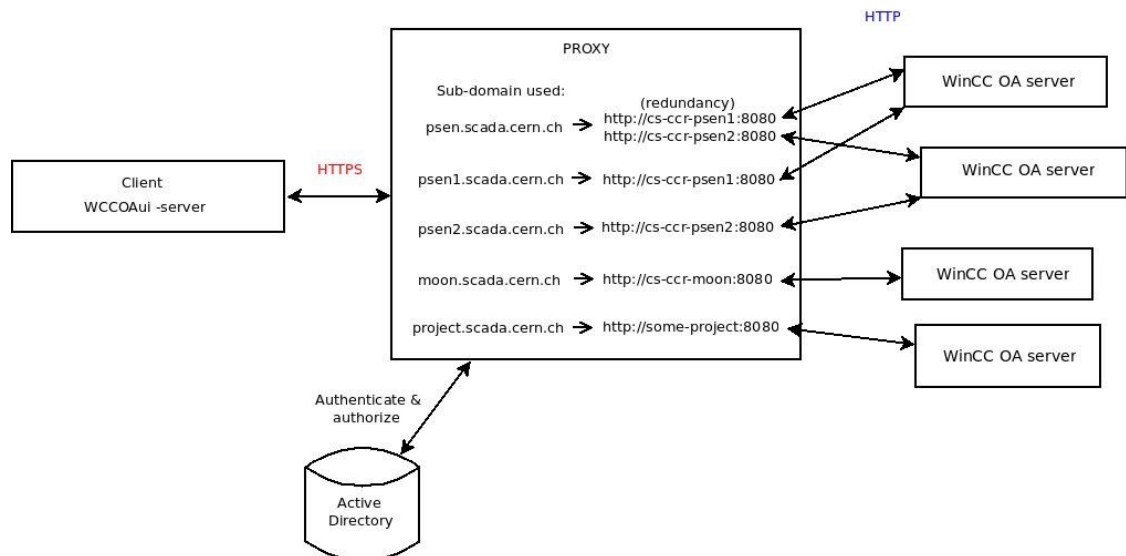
HTTP

PROXY

Sub-domain used:

(redundancy)

psen.scada.cern.ch → http://cs-ccr-psen1:8080
http://cs-ccr-psen2:8080

psen1.scada.cern.ch → http://cs-ccr-psen1:8080

psen2.scada.cern.ch → http://cs-ccr-psen2:8080

moon.scada.cern.ch → http://cs-ccr-moon:8080

project.scada.cern.ch → http://some-project:8080

WinCC OA server

WinCC OA server

WinCC OA server

WinCC OA server

Client
WCCOAui -server

HTTPS

Authenticate & authorize

Active Directory